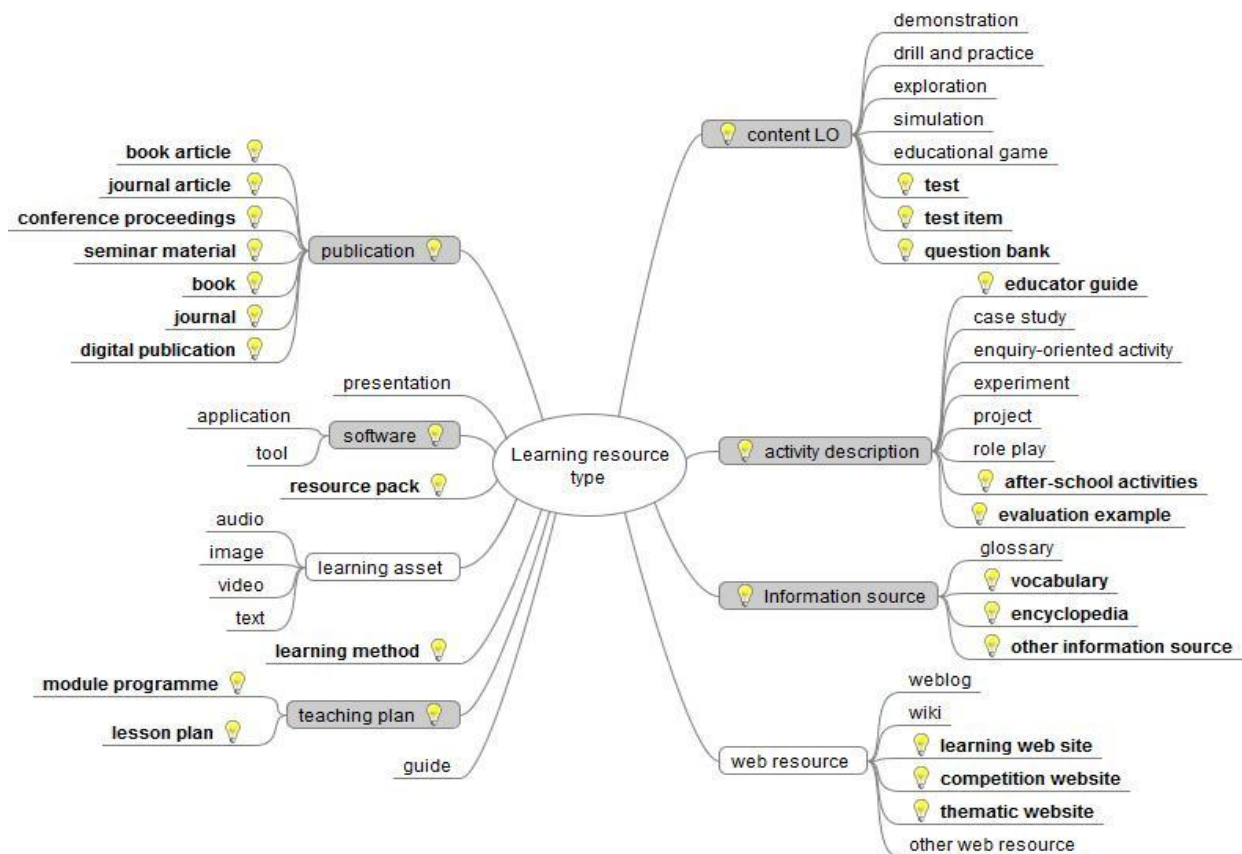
Learning resource type

publication
book article
journal article
conference proceedings
seminar material
book
journal
digital publication

presentation

software
application
tool

resource pack

learning asset
audio
image
video
text

learning method

teaching plan
module programme
lesson plan

guide

content LO
demonstration
drill and practice
exploration
simulation
educational game
test
test item
question bank

activity description
educator guide
case study
enquiry-oriented activity
experiment
project
role play
after-school activities
evaluation example

Information source
glossary
vocabulary
encyclopedia
other information source

web resource
weblog
wiki
learning web site
competition website
thematic website
other web resource